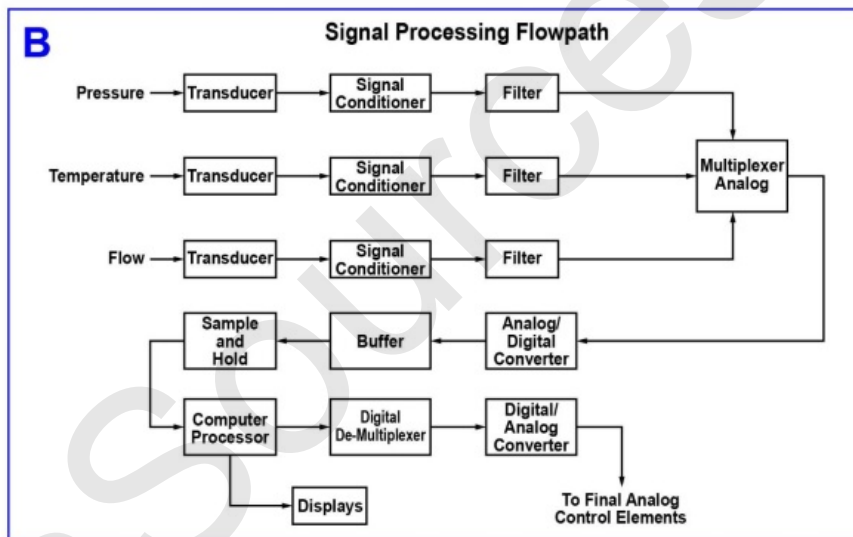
B

Signal Processing Flowpath

Pressure → Transducer → Signal Conditioner → Filter

Temperature → Transducer → Signal Conditioner → Filter

Flow → Transducer → Signal Conditioner → Filter

Multiplexer Analog

Analog/ Digital Converter

Buffer

Sample and Hold

Computer Processor

Digital De-Multiplexer

Digital/ Analog Converter

To Final Analog Control Elements

Displays

Source